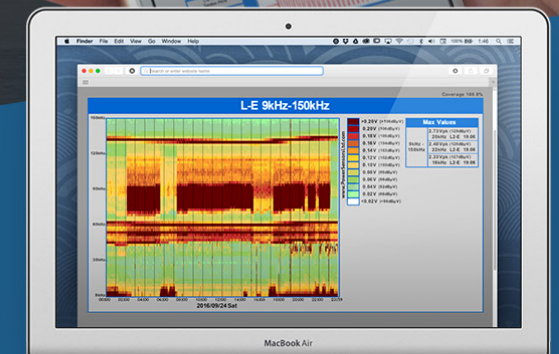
Finder File Edit View Go Window Help

1:46

Search or enter website name

Coverage: 100.0%

L-E 9kHz-150kHz

150kHz

120kHz

90kHz

60kHz

30kHz

9kHz

>0.20V
0.20V
0.18V
0.16V
0.14V
0.12V
0.10V
0.08V
0.06V
0.04V
0.02V
<0.02V

www.PowerSensorsLtd.com

Max Values

2.73Vpk 20kHz L2-E 19:06
2.48Vpk 22kHz L2-E 19:06
2.33Vpk 18kHz L2-E 19:06

Sixty 150kHz

00:00 02:00 04:00 06:00 08:00 10:00 12:00 14:00 16:00 18:00 20:00 22:00 23:59

2016/09/24 Sat

MacBook Air